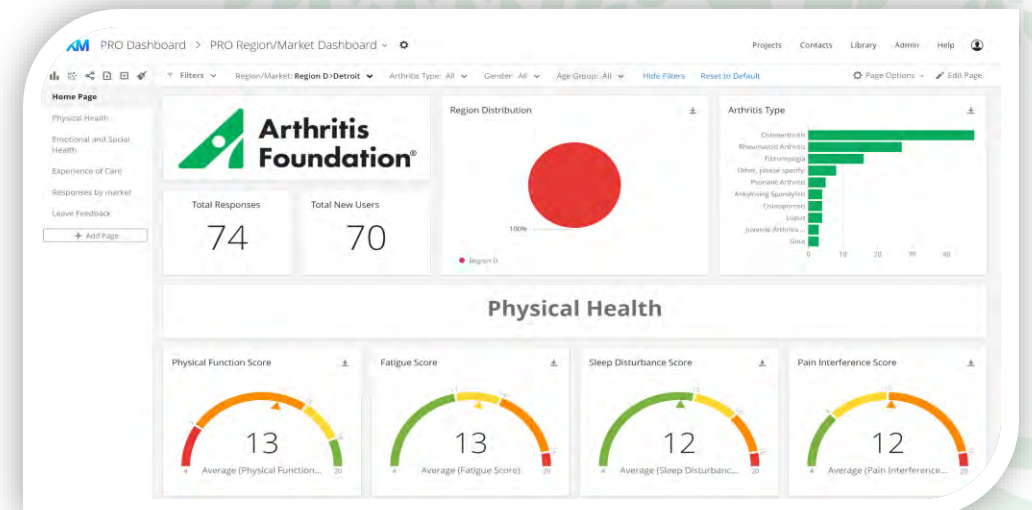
XM PRO Dashboard > PRO Region/Market Dashboard

Projects Contacts Library Admin Help

Filters Region/Market: Region D>Detroit Arthritis Type: All Gender: All Age Group: All Hide Filters Reset to Default Page Options Edit Page

Home Page
Physical Health
Emotional and Social Health
Experience of Care
Responses by market
Leave Feedback
+ Add Page

Arthritis Foundation®

Total Responses
74

Total New Users
70

Region Distribution
100%
Region D

Arthritis Type
Osteoarthritis
Rheumatoid Arthritis
Fibromyalgia
Other, please specify
Psoriatic Arthritis
Ankylosing Spondylitis
Osteoporosis
Lupus
Juvenile Arthritis
Gout
0 10 20 30 40

Physical Health

Physical Function Score
13
4 Average (Physical Function... 20

Fatigue Score
13
4 Average (Fatigue Score) 20

Sleep Disturbance Score
12
4 Average (Sleep Disturbanc... 20

Pain Interference Score
12
4 Average (Pain Interference... 20